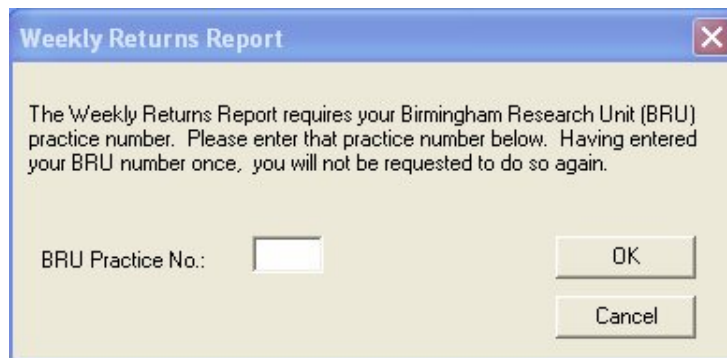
Weekly Returns Report

The Weekly Returns Report requires your Birmingham Research Unit (BRU) practice number. Please enter that practice number below. Having entered your BRU number once, you will not be requested to do so again.

BRU Practice No.:

OK

Cancel